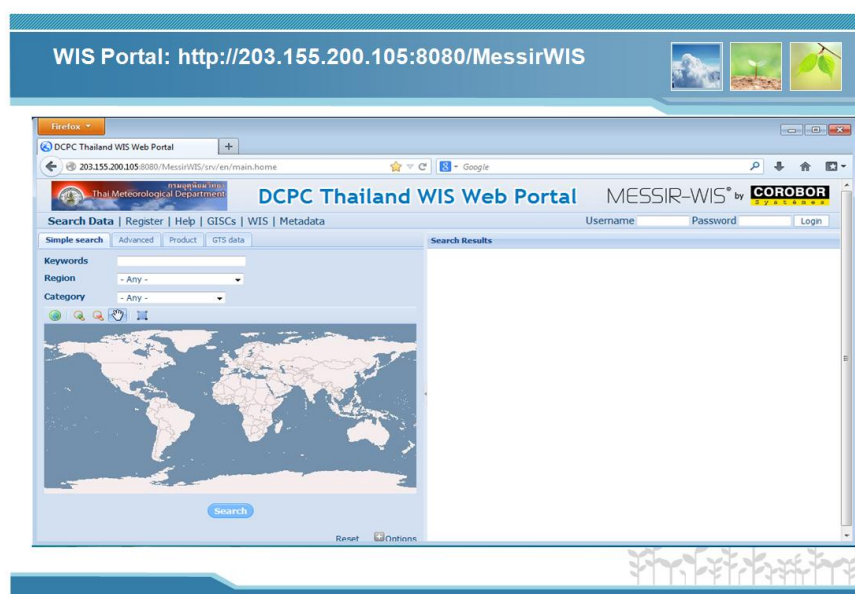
WIS Portal: http://203.155.200.105:8080/MessirWIS

Firefox

DCPC Thailand WIS Web Portal

203.155.200.105:8080/MessirWIS/srv/en/main.home

Google

กรมอุตุนิยมวิทยา
Thai Meteorological Department

DCPC Thailand WIS Web Portal

MESSIR-WIS® by COROBOR Systems

Search Data | Register | Help | GISCs | WIS | Metadata

Username Password Login

Simple search Advanced Product GTS data

Search Results

Keywords

Region - Any -

Category - Any -

Search

Reset Options